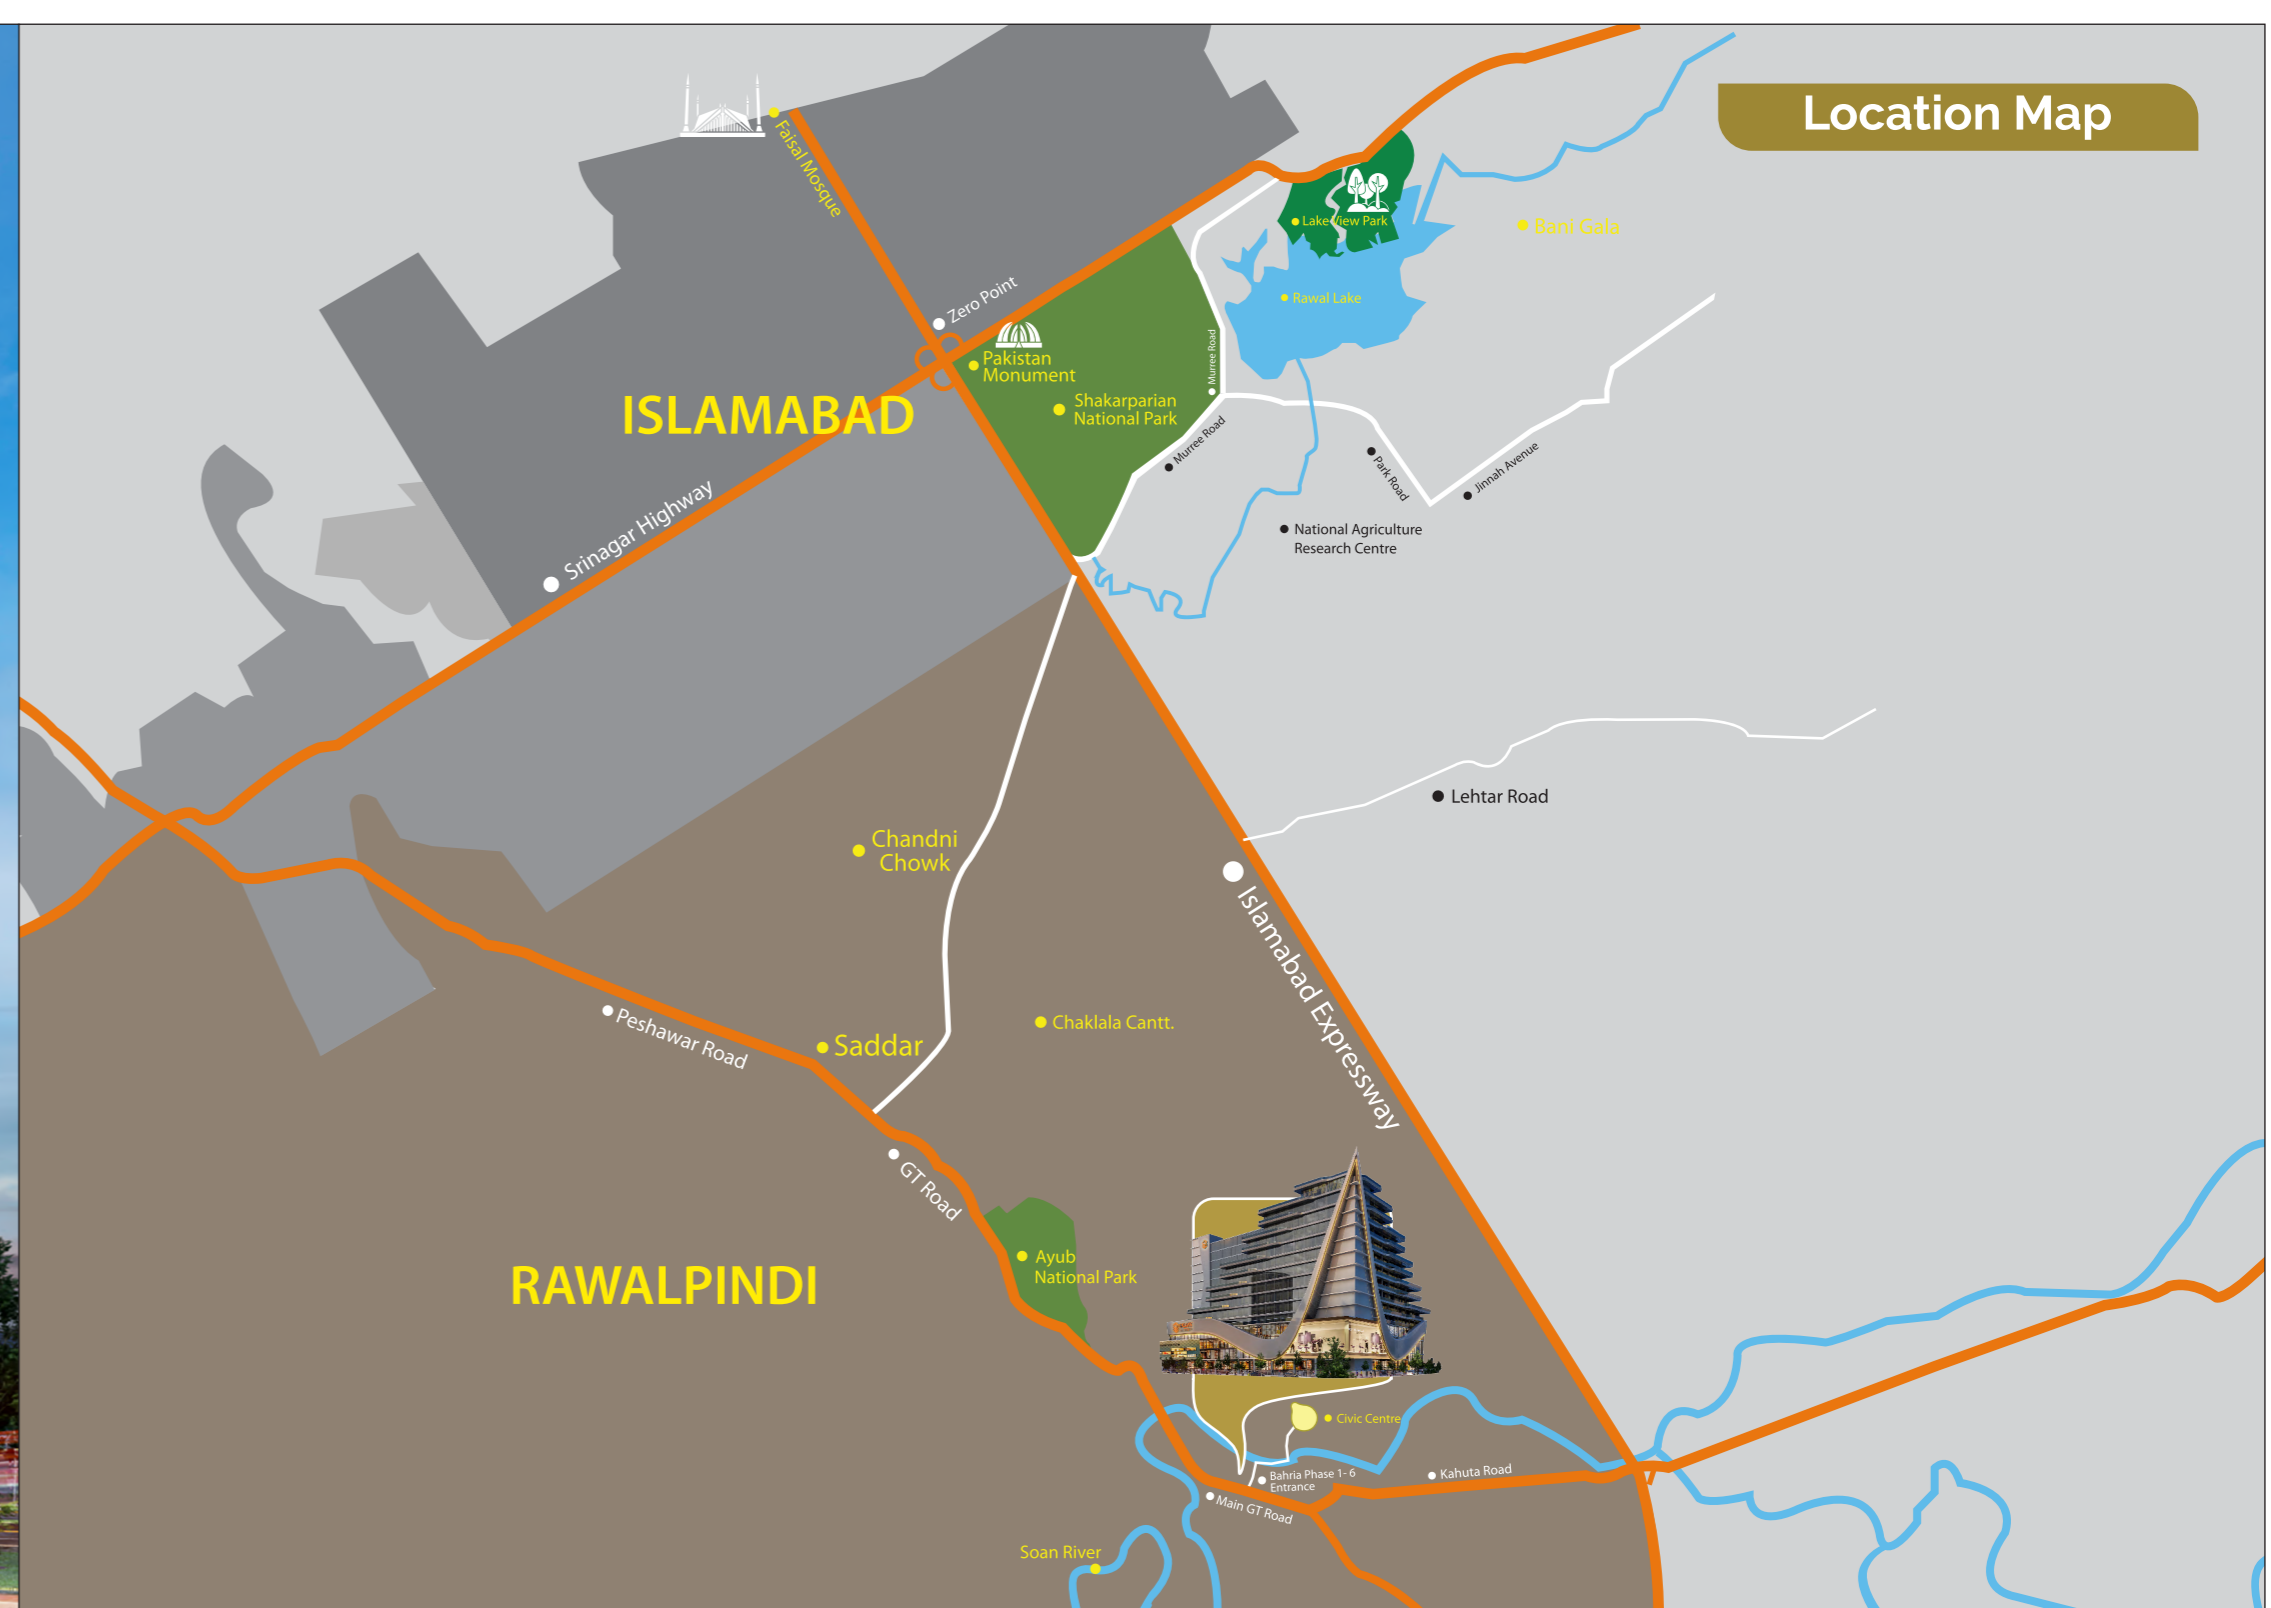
Location Map

Faisal Mosque

Lake View Park

Bani Gala

Rawal Lake

Zero Point

Pakistan Monument

Murree Road

ISLAMABAD

Shakarparian National Park

Murree Road

Park Road

Jinnah Avenue

Srinagar Highway

National Agriculture Research Centre

Lehtar Road

Chandni Chowk

Islamabad Expressway

Chaklala Cantt.

Peshawar Road

Saddar

GT Road

Ayub National Park

RAWALPINDI

Civic Centre

Bahria Phase 1-6 Entrance

Kahuta Road

Main GT Road

Soan River